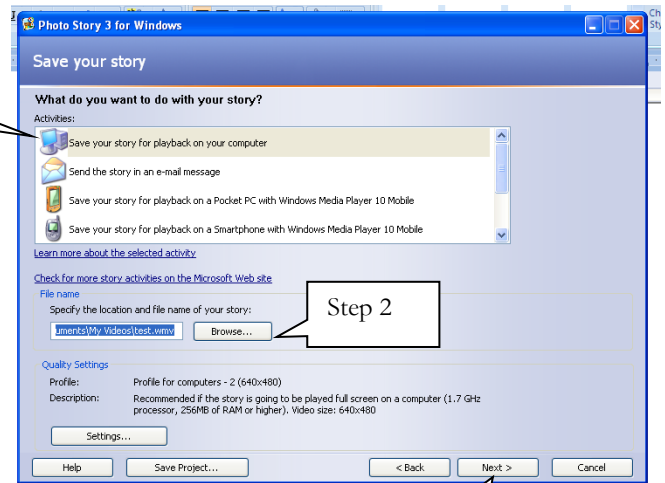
Photo Story 3 for Windows

Save your story

What do you want to do with your story?

Activities:

Save your story for playback on your computer

Send the story in an e-mail message

Save your story for playback on a Pocket PC with Windows Media Player 10 Mobile

Save your story for playback on a Smartphone with Windows Media Player 10 Mobile

Learn more about the selected activity

Check for more story activities on the Microsoft Web site

File name

Specify the location and file name of your story:

uments\My Videos\test.wmv

Browse...

Step 2

Quality Settings

Profile: Profile for computers - 2 (640x480)

Description: Recommended if the story is going to be played full screen on a computer (1.7 GHz processor, 256MB of RAM or higher). Video size: 640x480

Settings...

Help

Save Project...

< Back

Next >

Cancel

Ch
Sty